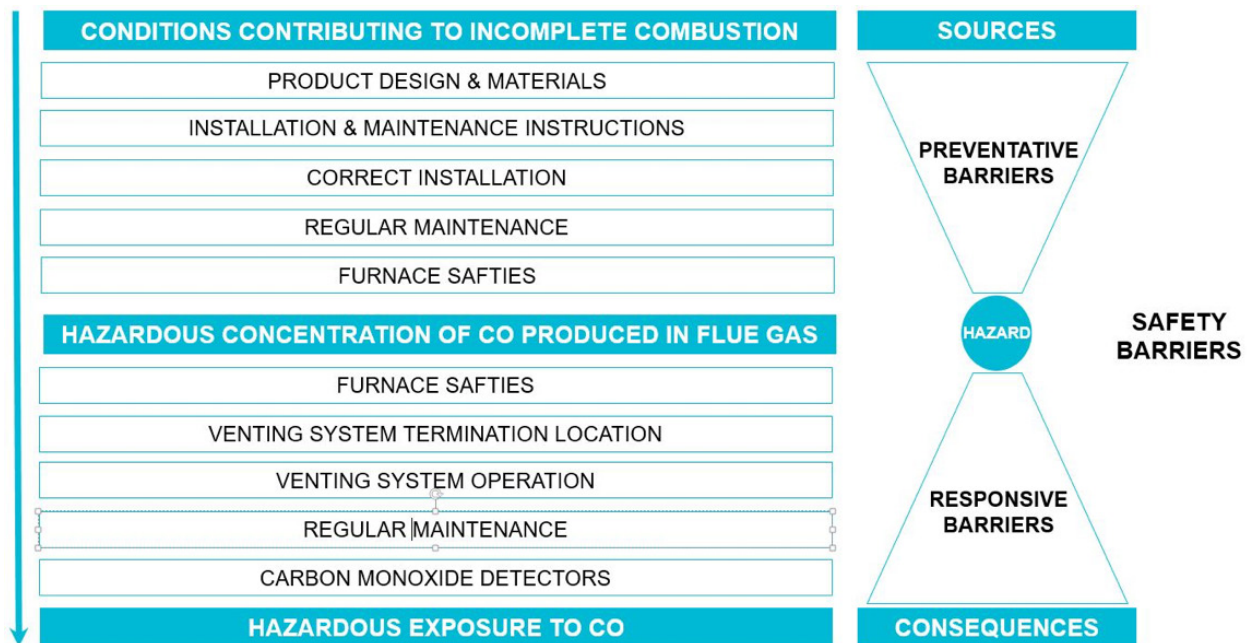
CONDITIONS CONTRIBUTING TO INCOMPLETE COMBUSTION

PRODUCT DESIGN & MATERIALS

INSTALLATION & MAINTENANCE INSTRUCTIONS

CORRECT INSTALLATION

REGULAR MAINTENANCE

FURNACE SAFTIES

HAZARDOUS CONCENTRATION OF CO PRODUCED IN FLUE GAS

FURNACE SAFTIES

VENTING SYSTEM TERMINATION LOCATION

VENTING SYSTEM OPERATION

REGULAR MAINTENANCE

CARBON MONOXIDE DETECTORS

HAZARDOUS EXPOSURE TO CO

SOURCES

PREVENTATIVE BARRIERS

HAZARD

RESPONSIVE BARRIERS

CONSEQUENCES

SAFETY BARRIERS